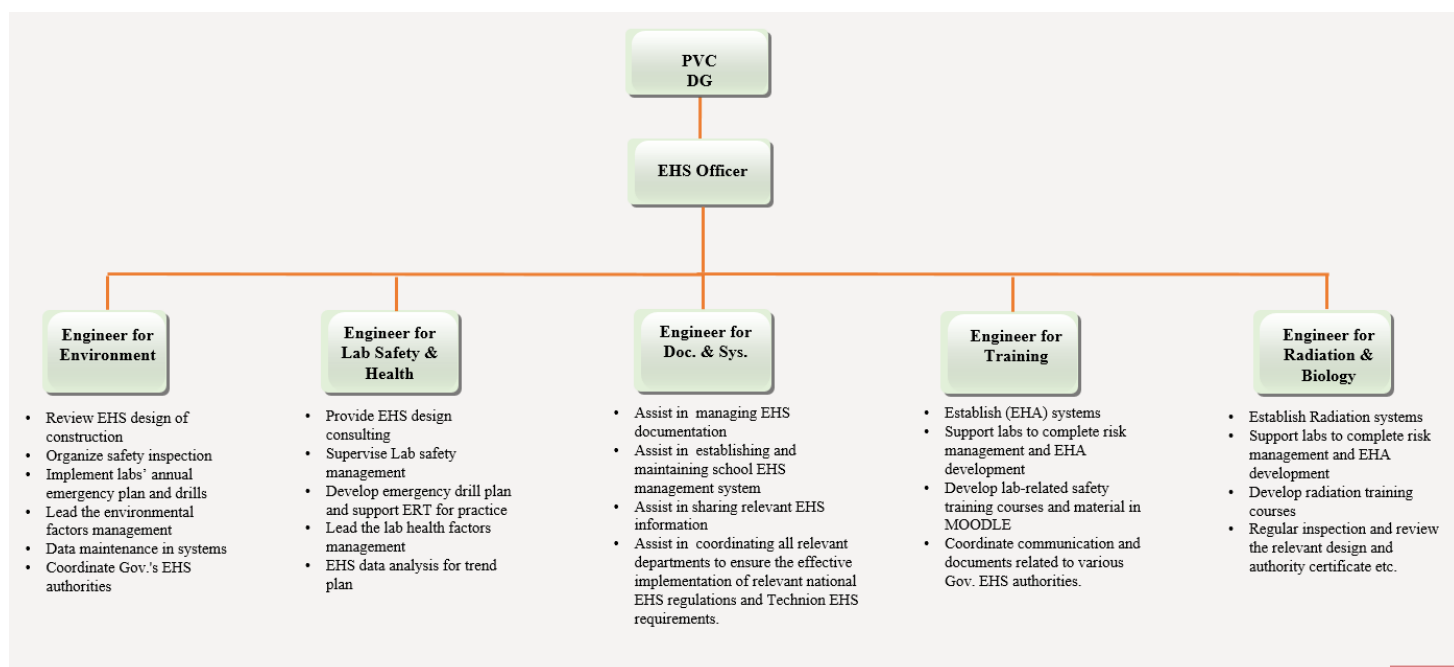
PVC
DG

EHS Officer

Engineer for Environment

- Review EHS design of construction
- Organize safety inspection
- Implement labs' annual emergency plan and drills
- Lead the environmental factors management
- Data maintenance in systems
- Coordinate Gov.'s EHS authorities

Engineer for Lab Safety & Health

- Provide EHS design consulting
- Supervise Lab safety management
- Develop emergency drill plan and support ERT for practice
- Lead the lab health factors management
- EHS data analysis for trend plan

Engineer for Doc. & Sys.

- Assist in managing EHS documentation
- Assist in establishing and maintaining school EHS management system
- Assist in sharing relevant EHS information
- Assist in coordinating all relevant departments to ensure the effective implementation of relevant national EHS regulations and Technion EHS requirements.

Engineer for Training

- Establish (EHA) systems
- Support labs to complete risk management and EHA development
- Develop lab-related safety training courses and material in MOODLE
- Coordinate communication and documents related to various Gov. EHS authorities.

Engineer for Radiation & Biology

- Establish Radiation systems
- Support labs to complete risk management and EHA development
- Develop radiation training courses
- Regular inspection and review the relevant design and authority certificate etc.